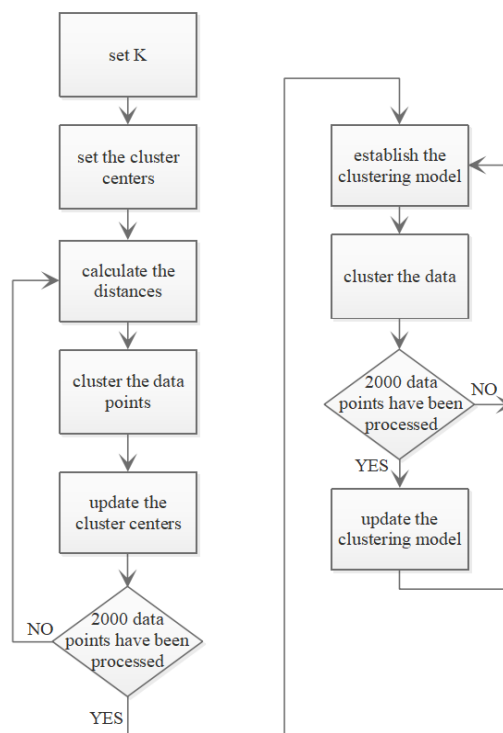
set K

set the cluster centers

calculate the distances

cluster the data points

update the cluster centers

2000 data points have been processed

NO

YES

establish the clustering model

cluster the data

2000 data points have been processed

NO

YES

update the clustering model